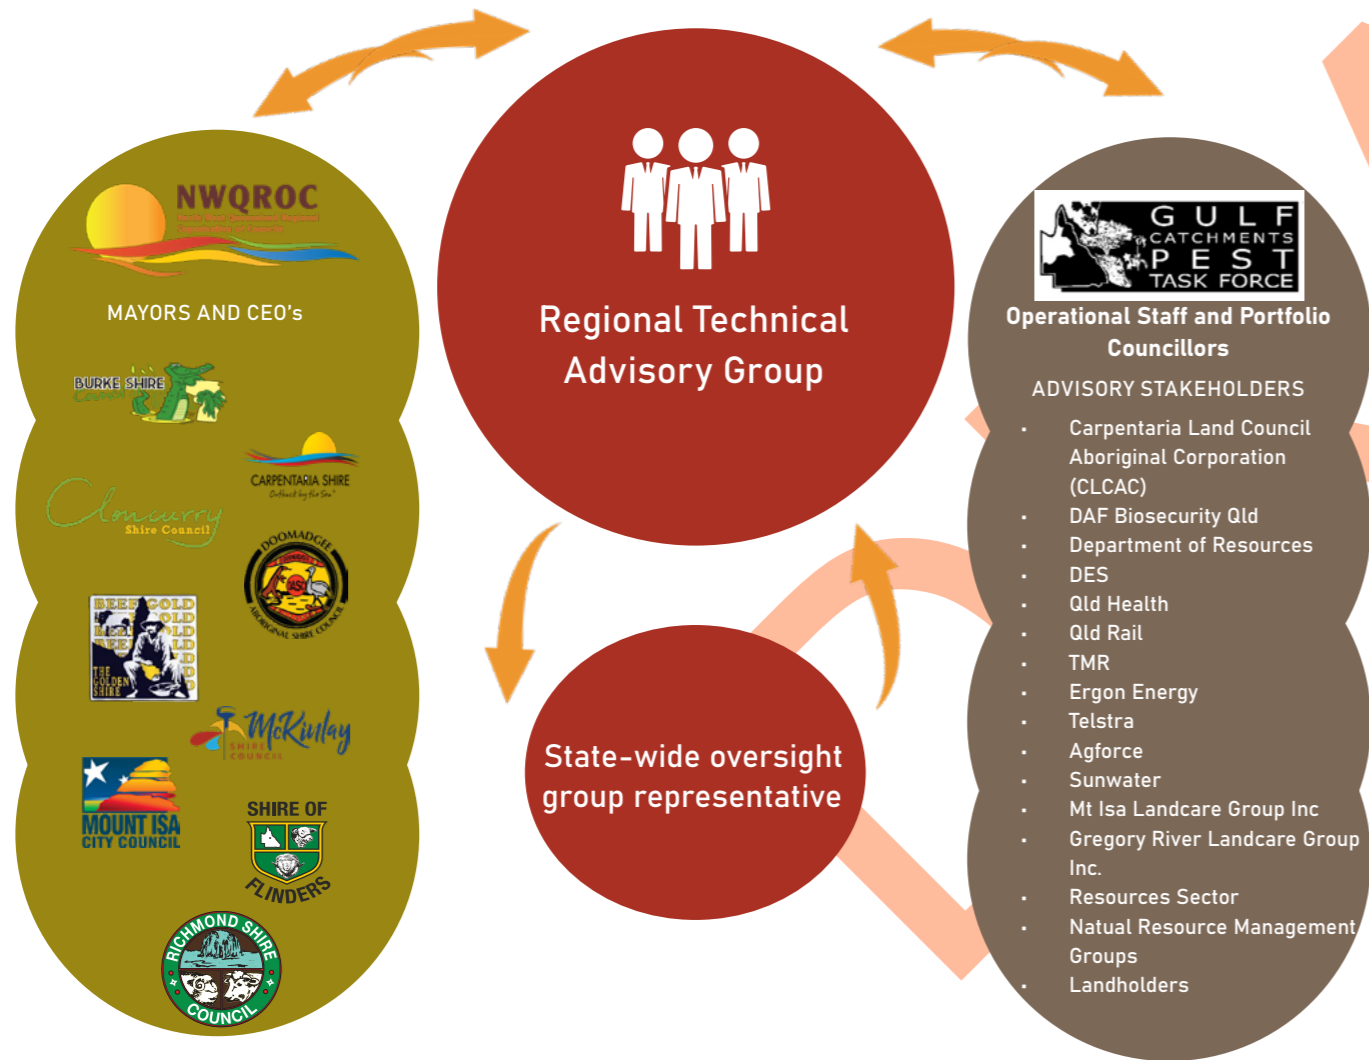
NWQROC

MAYORS AND CEO's

BURKE SHIRE

CARPENTARIA SHIRE

Cloncurry Shire Council

DOOMADGEE ABORIGINAL SHIRE COUNCIL

BEERCOLD THE GOLDEN SHIRE

McKinlay SHIRE COUNCIL

MOUNT ISA CITY COUNCIL

SHIRE OF FLINDERS

RICHMOND SHIRE COUNCIL

Regional Technical Advisory Group

State-wide oversight group representative

GULF CATCHMENTS PEST TASK FORCE

Operational Staff and Portfolio Councillors

ADVISORY STAKEHOLDERS

- Carpentaria Land Council Aboriginal Corporation (CLCAC)
- DAF Biosecurity Qld
- Department of Resources
- DES
- Qld Health
- Qld Rail
- TMR
- Ergon Energy
- Telstra
- Agforce
- Sunwater
- Mt Isa Landcare Group Inc
- Gregory River Landcare Group Inc.
- Resources Sector
- Natual Resource Management Groups
- Landholders